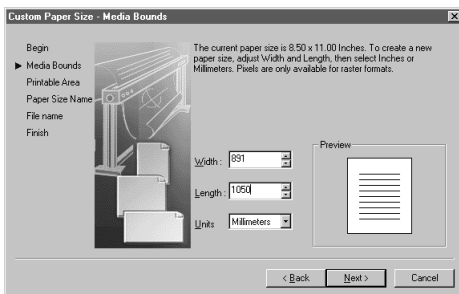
Custom Paper Size - Media Bounds

Begin
Media Bounds
Printable Area
Paper Size Name
File name
Finish

The current paper size is 8.50 x 11.00 Inches. To create a new paper size, adjust Width and Length, then select Inches or Millimeters. Pixels are only available for raster formats.

Width : 891
Length : 1050
Units Millimeters

Preview

< Back
Next >
Cancel